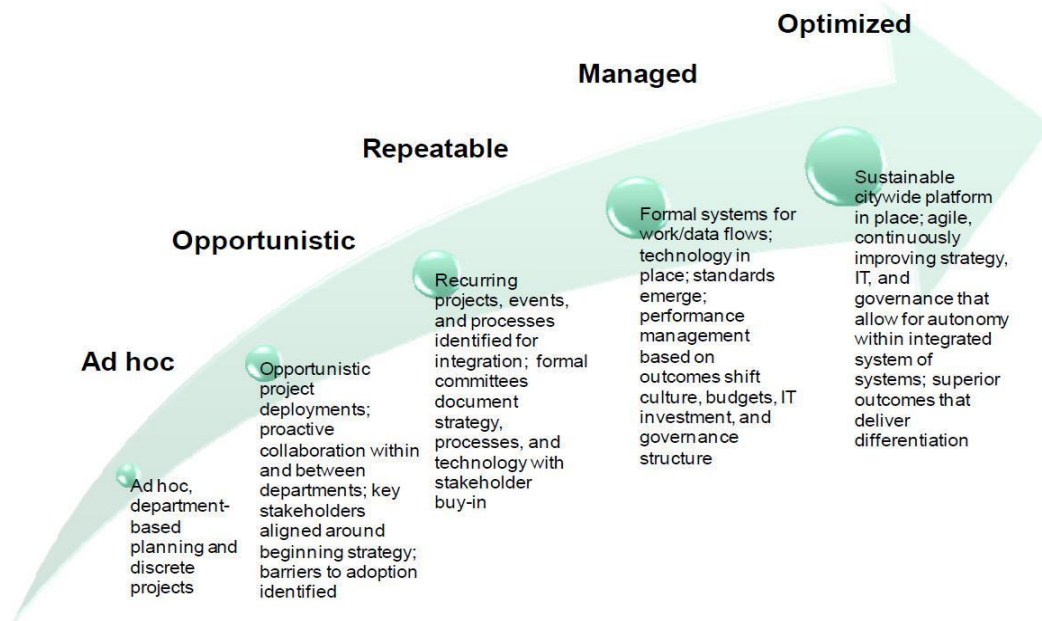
Optimized

Managed

Repeatable

Opportunistic

Ad hoc

Ad hoc, department-based planning and discrete projects

Opportunistic project deployments; proactive collaboration within and between departments; key stakeholders aligned around beginning strategy; barriers to adoption identified

Recurring projects, events, and processes identified for integration; formal committees document strategy, processes, and technology with stakeholder buy-in

Formal systems for work/data flows; technology in place; standards emerge; performance management based on outcomes shift culture, budgets, IT investment, and governance structure

Sustainable citywide platform in place; agile, continuously improving strategy, IT, and governance that allow for autonomy within integrated system of systems; superior outcomes that deliver differentiation